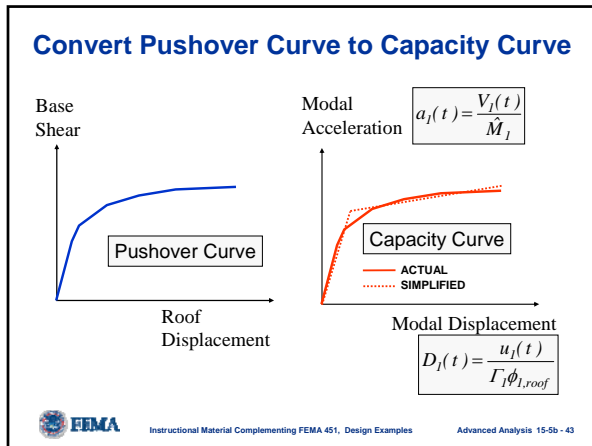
Convert Pushover Curve to Capacity Curve

Base Shear

Pushover Curve

Roof Displacement

Modal Acceleration

$a_1(t) = \frac{V_1(t)}{\hat{M}_1}$

Capacity Curve

ACTUAL

SIMPLIFIED

Modal Displacement

$D_1(t) = \frac{u_1(t)}{\Gamma_1 \phi_{1,roof}}$

FEMA

Instructional Material Complementing FEMA 451, Design Examples

Advanced Analysis 15-5b - 43